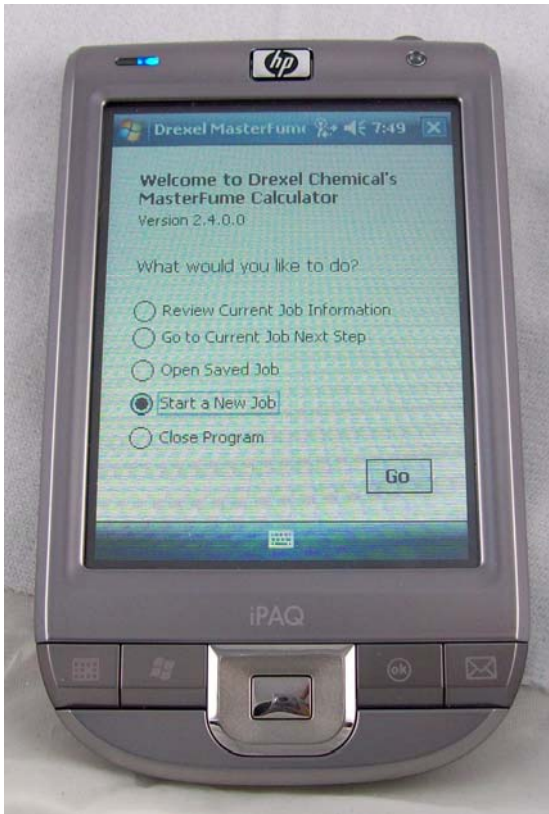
hp

Drexel MasterFume 7:49

Welcome to Drexel Chemical's MasterFume Calculator
Version 2.4.0.0

What would you like to do?

Review Current Job Information
Go to Current Job Next Step
Open Saved Job
Start a New Job
Close Program

Go

iPAQ

ok